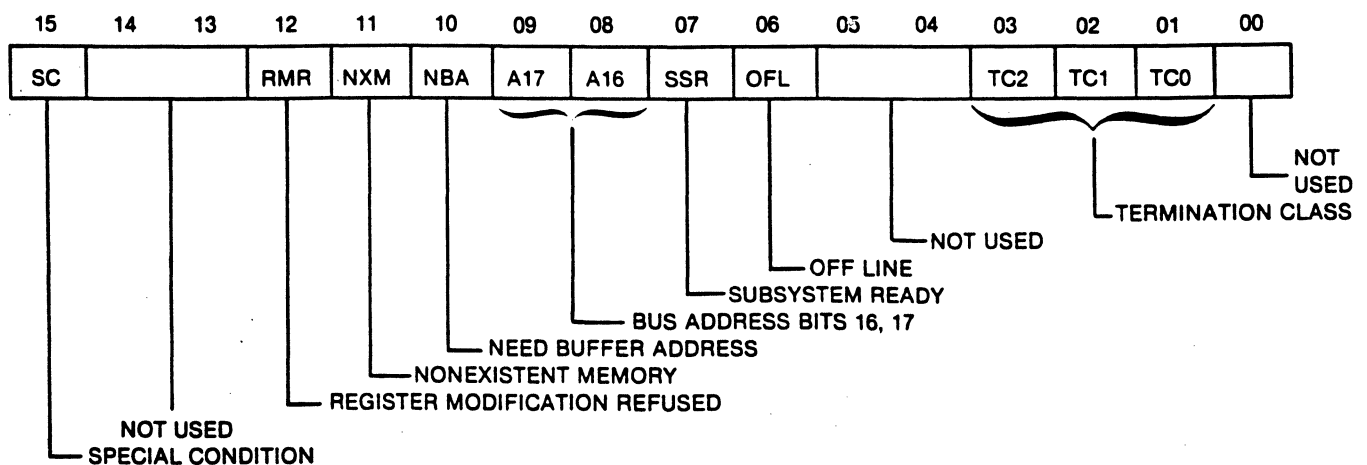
| 15 | 14 | 13 | 12 | 11 | 10 | 09 | 08 | 07 | 06 | 05 | 04 | 03 | 02 | 01 | 00 |
|---|---|---|---|---|---|---|---|---|---|---|---|---|---|---|---|
| SC | | | RMR | NXM | NBA | A17 | A16 | SSR | OFL | | | TC2 | TC1 | TC0 | |

NOT USED
TERMINATION CLASS
NOT USED
OFF LINE
SUBSYSTEM READY
BUS ADDRESS BITS 16, 17
NEED BUFFER ADDRESS
NONEXISTENT MEMORY
REGISTER MODIFICATION REFUSED
NOT USED
SPECIAL CONDITION